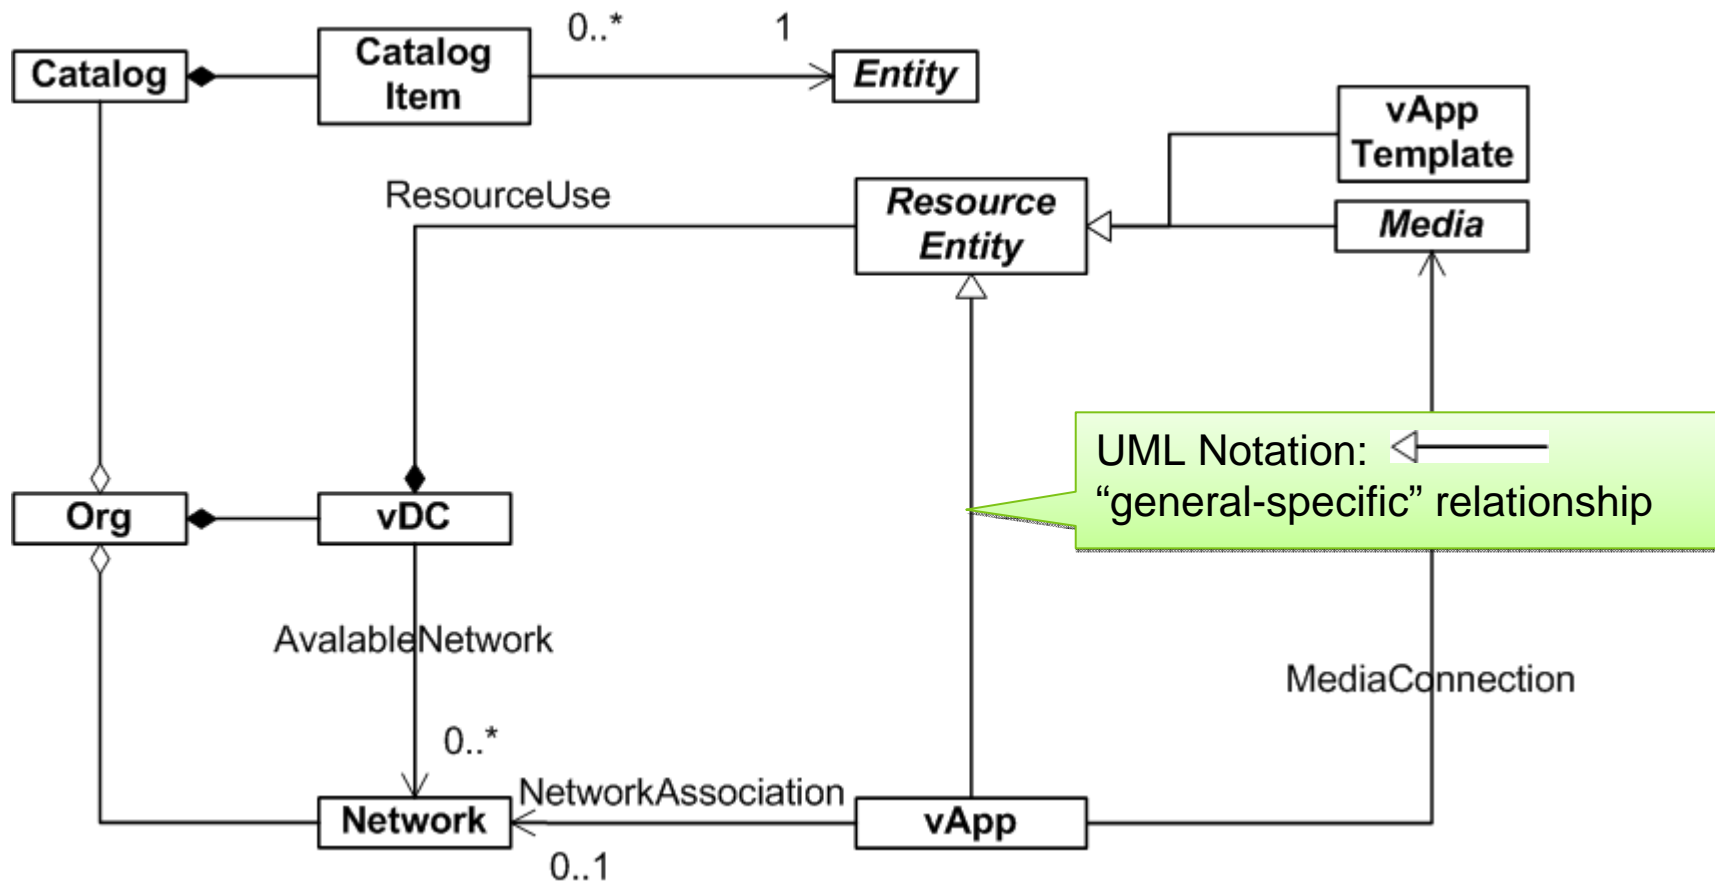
Catalog

Catalog Item

0..*

1

Entity

vApp Template

ResourceUse

Resource Entity

Media

UML Notation:
“general-specific” relationship

Org

vDC

AvalableNetwork

MediaConnection

0..*

NetworkAssociation

Network

vApp

0..1